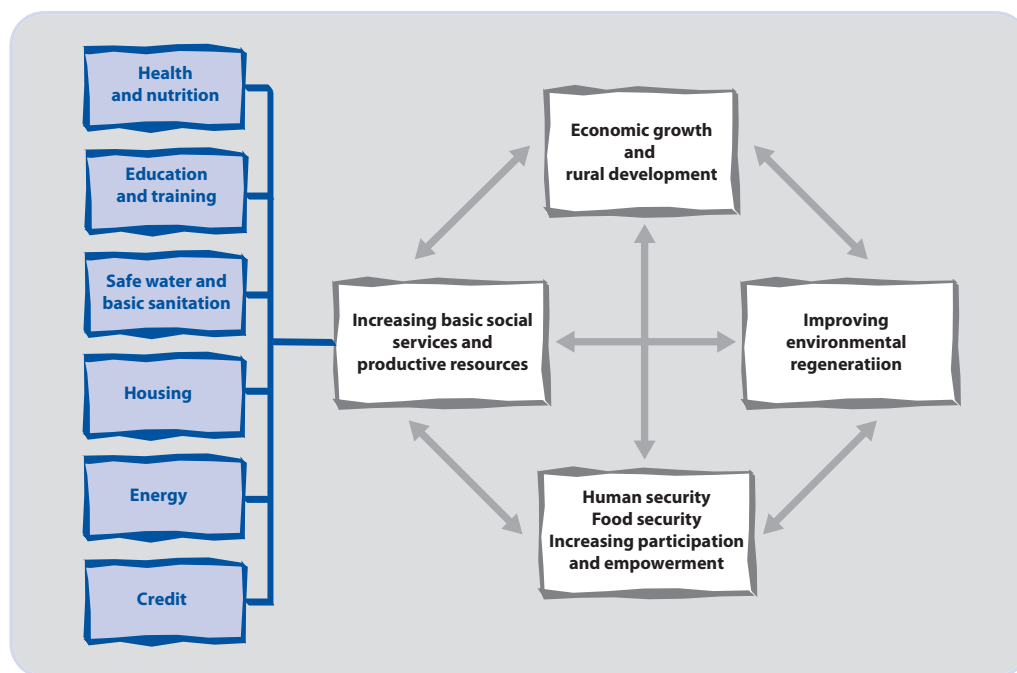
Health and nutrition

Education and training

Safe water and basic sanitation

Housing

Energy

Credit

Economic growth and rural development

Increasing basic social services and productive resources

Improving environmental regeneratiion

Human security
Food security
Increasing participation and empowerment